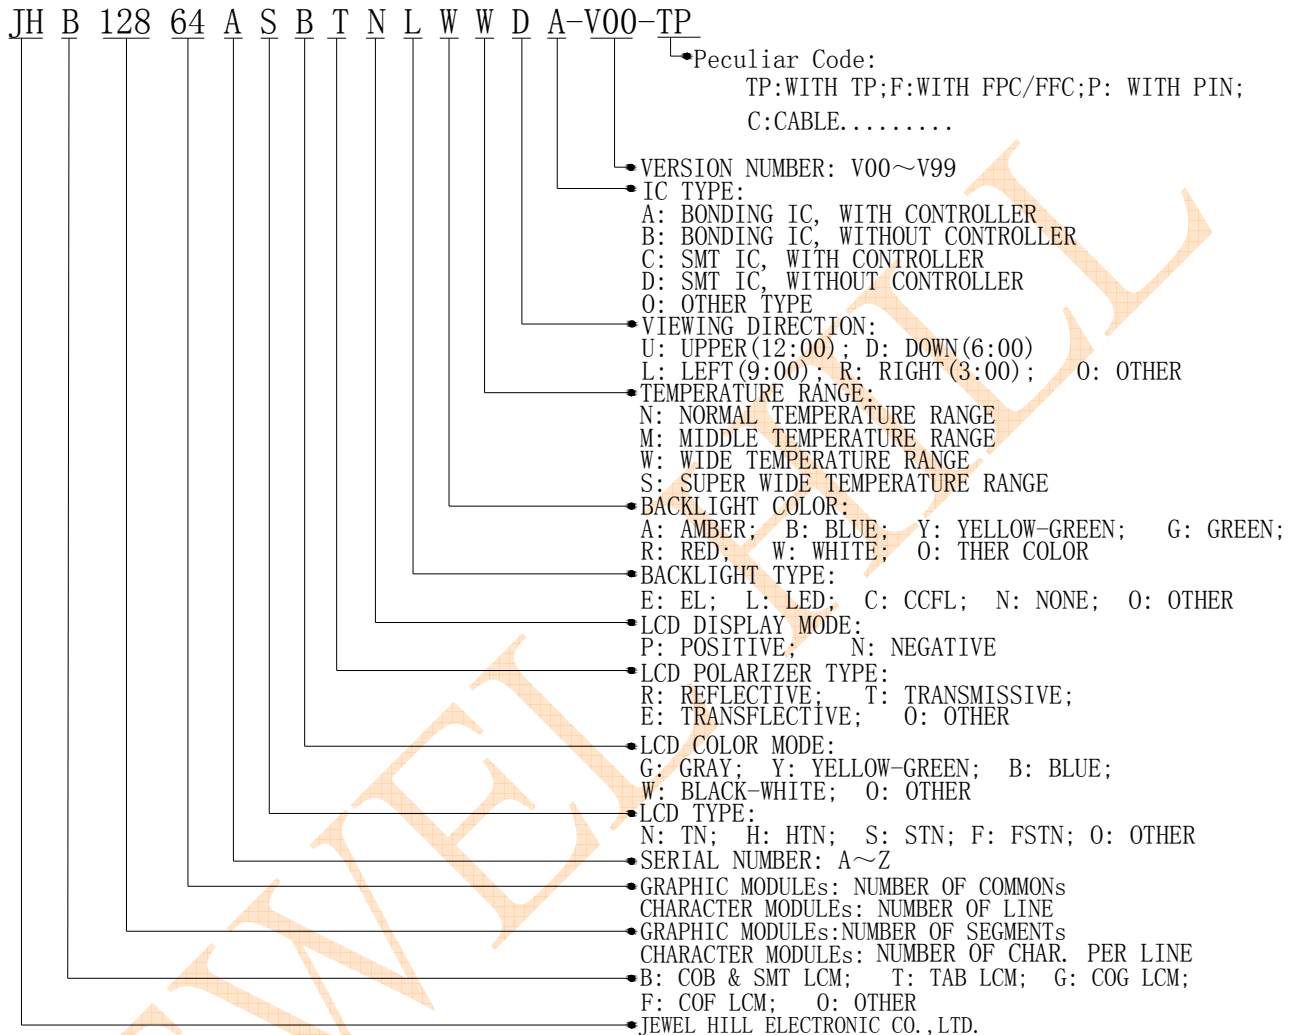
JH B 128 64 A S B T N L W W D A-V00-TP

Peculiar Code:
TP:WITH TP;F:WITH FPC/FFC;P: WITH PIN;
C:CABLE.........

VERSION NUMBER: V00～V99
IC TYPE:
A: BONDING IC, WITH CONTROLLER
B: BONDING IC, WITHOUT CONTROLLER
C: SMT IC, WITH CONTROLLER
D: SMT IC, WITHOUT CONTROLLER
O: OTHER TYPE
VIEWING DIRECTION:
U: UPPER(12:00); D: DOWN(6:00)
L: LEFT(9:00); R: RIGHT(3:00); O: OTHER
TEMPERATURE RANGE:
N: NORMAL TEMPERATURE RANGE
M: MIDDLE TEMPERATURE RANGE
W: WIDE TEMPERATURE RANGE
S: SUPER WIDE TEMPERATURE RANGE
BACKLIGHT COLOR:
A: AMBER; B: BLUE; Y: YELLOW-GREEN; G: GREEN;
R: RED; W: WHITE; O: THER COLOR
BACKLIGHT TYPE:
E: EL; L: LED; C: CCFL; N: NONE; O: OTHER
LCD DISPLAY MODE:
P: POSITIVE; N: NEGATIVE
LCD POLARIZER TYPE:
R: REFLECTIVE; T: TRANSMISSIVE;
E: TRANSFLECTIVE; O: OTHER
LCD COLOR MODE:
G: GRAY; Y: YELLOW-GREEN; B: BLUE;
W: BLACK-WHITE; O: OTHER
LCD TYPE:
N: TN; H: HTN; S: STN; F: FSTN; O: OTHER
SERIAL NUMBER: A～Z
GRAPHIC MODULEs: NUMBER OF COMMONs
CHARACTER MODULEs: NUMBER OF LINE
GRAPHIC MODULEs:NUMBER OF SEGMENTs
CHARACTER MODULEs: NUMBER OF CHAR. PER LINE
B: COB & SMT LCM; T: TAB LCM; G: COG LCM;
F: COF LCM; O: OTHER
JEWEL HILL ELECTRONIC CO.,LTD.